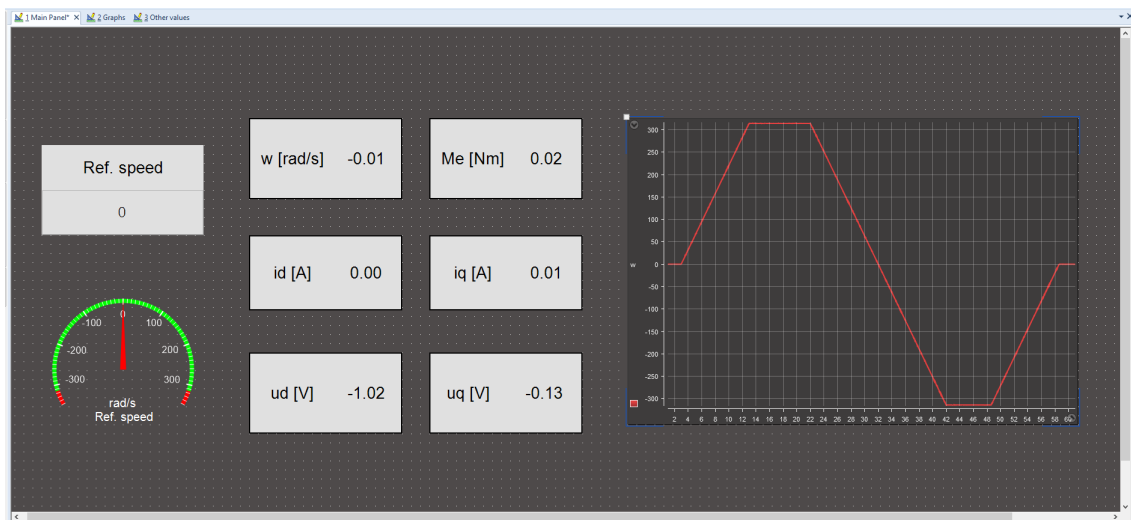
1 Main Panel* × 2 Graphs 3 Other values

Ref. speed

0

w [rad/s] -0.01

Me [Nm] 0.02

id [A] 0.00

iq [A] 0.01

ud [V] -1.02

uq [V] -0.13

-100 0 100
-200 200
-300 300
rad/s
Ref. speed

300
250
200
150
100
50
0
-50
-100
-150
-200
-250
-300
w

2 4 6 8 10 12 14 16 18 20 22 24 26 28 30 32 34 36 38 40 42 44 46 48 50 52 54 56 58 60